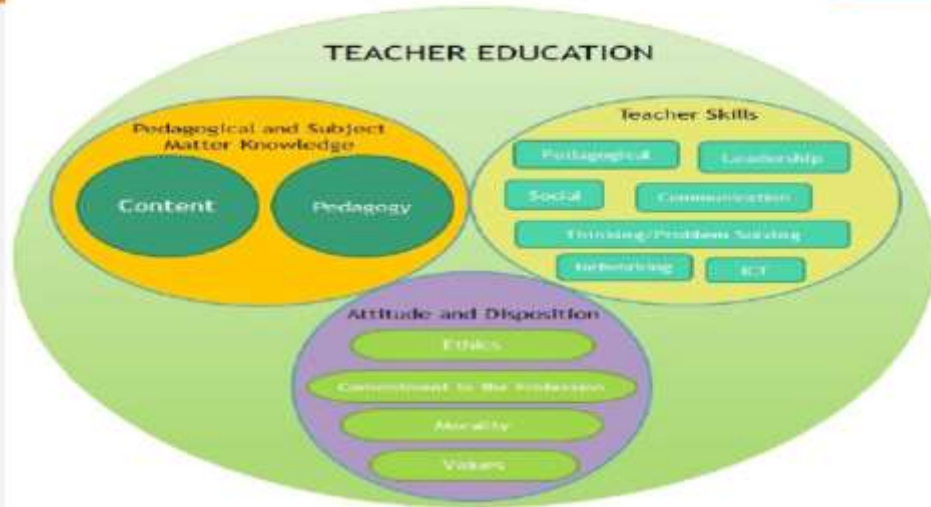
TEACHER EDUCATION

Pedagogical and Subject Matter Knowledge

Content

Pedagogy

Teacher Skills

Pedagogical

Leadership

Social

Communication

Thinking/Problem Solving

Networking

ICT

Attitude and Disposition

Ethics

Commitment to the Profession

Morality

Values